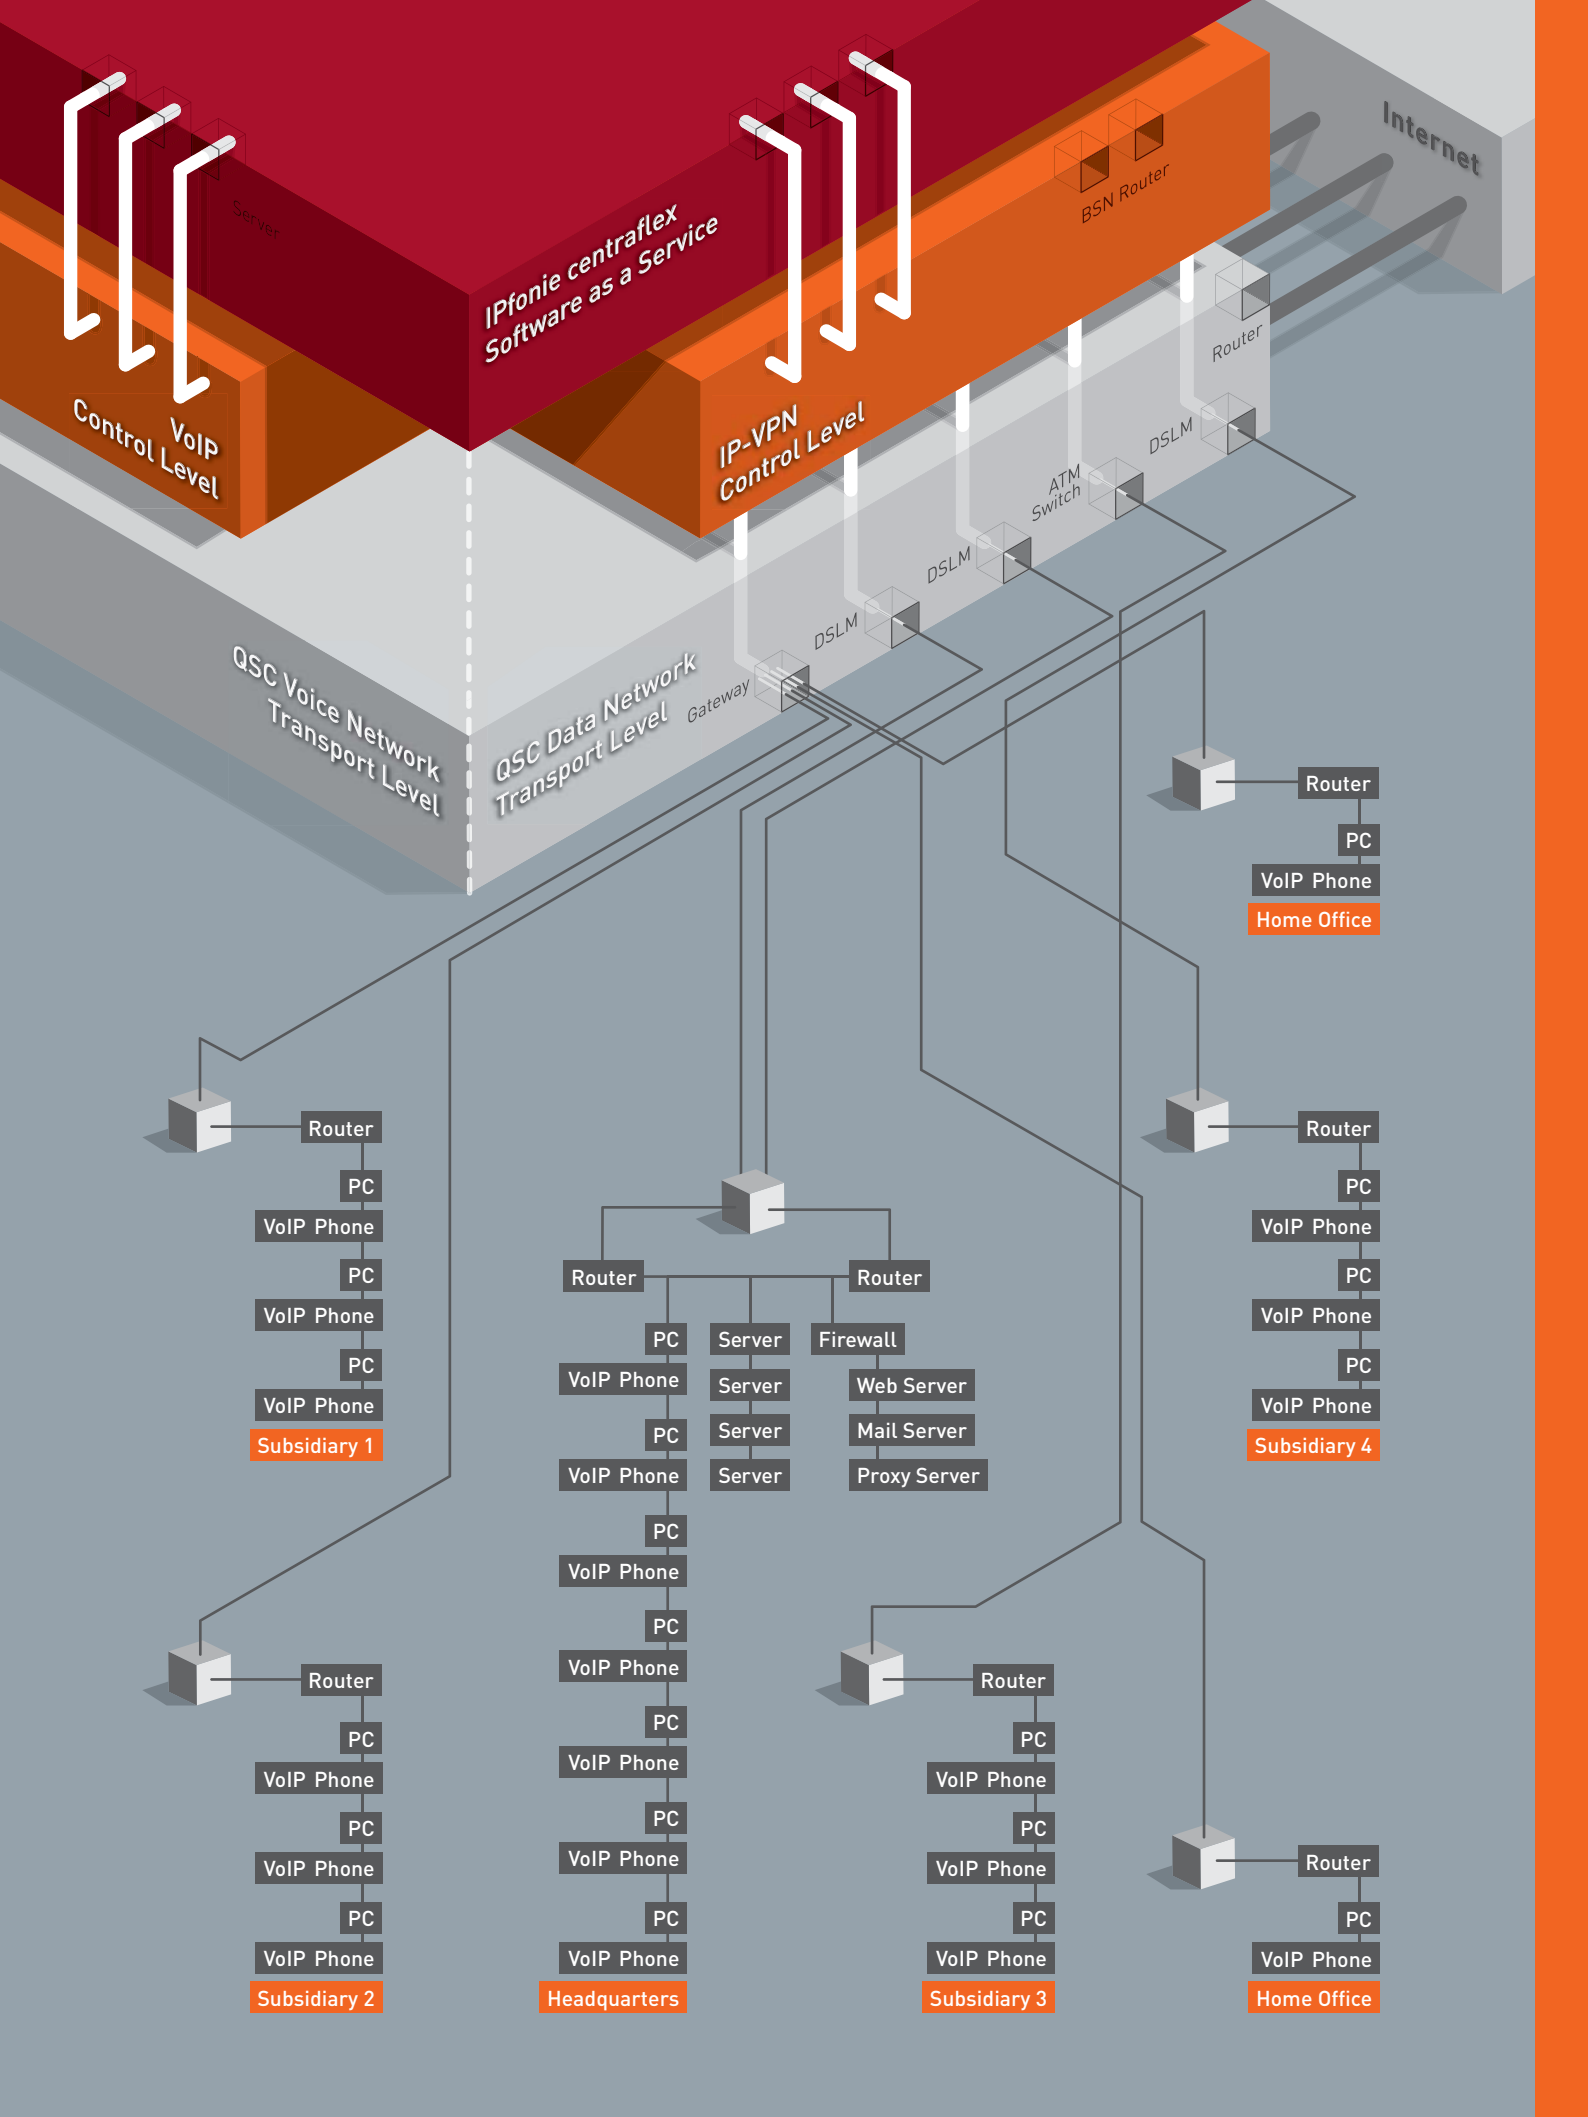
Server

IPfonie centraflex
Software as a Service

BSN Router

Internet

VoIP
Control Level

IP-VPN
Control Level

Router

DSLM

ATM
Switch

DSLM

DSLM

QSC Voice Network
Transport Level

QSC Data Network
Transport Level

Gateway

Router
PC
VoIP Phone
Home Office

Router
PC
VoIP Phone
PC
VoIP Phone
PC
VoIP Phone
Subsidiary 1

Router
Router
PC
Server
Firewall
VoIP Phone
Server
Web Server
PC
Server
Mail Server
VoIP Phone
Server
Proxy Server
PC
VoIP Phone
PC
VoIP Phone
PC
VoIP Phone
PC
VoIP Phone
PC
VoIP Phone
Headquarters

Router
PC
VoIP Phone
PC
VoIP Phone
PC
VoIP Phone
Subsidiary 4

Router
PC
VoIP Phone
PC
VoIP Phone
PC
VoIP Phone
Subsidiary 2

Router
PC
VoIP Phone
PC
VoIP Phone
PC
VoIP Phone
Subsidiary 3

Router
PC
VoIP Phone
Home Office